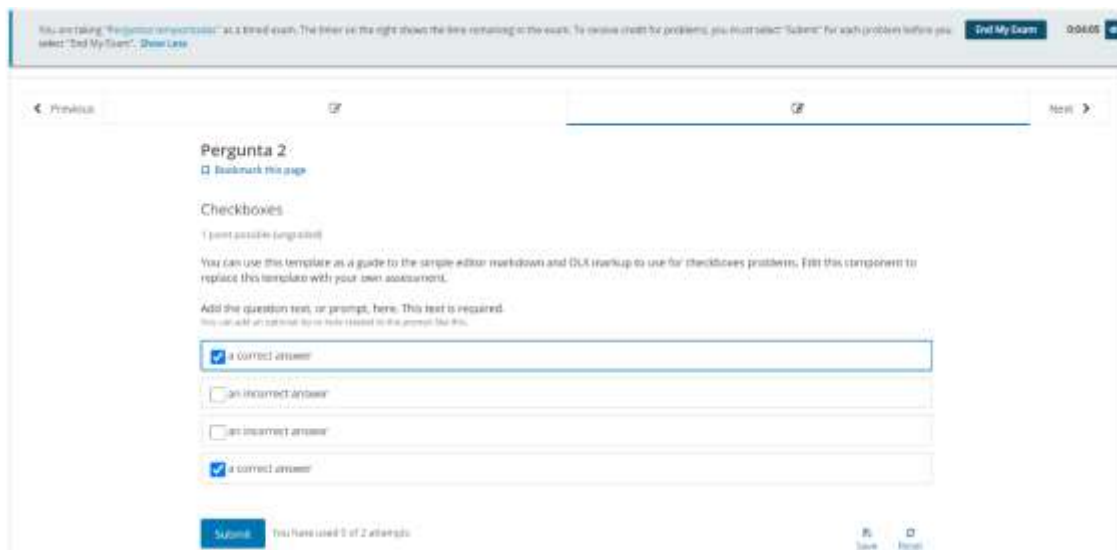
You are taking "Perguntas temporizadas" as a timed exam. The timer on the right shows the time remaining in the exam. To receive credit for problems, you must select "Submit" for each problem before you select "End My Exam". Show Less

End My Exam

0:04:05

Previous

Next

Pergunta 2

Bookmark this page

Checkboxes

1 point possible (ungraded)

You can use this template as a guide to the simple editor markdown and OLX markup to use for checkboxes problems. Edit this component to replace this template with your own assessment.

Add the question text, or prompt, here. This text is required.

You can add an optional tip or note related to the prompt like this.

a correct answer

an incorrect answer

an incorrect answer

a correct answer

Submit

You have used 1 of 2 attempts

Save

Reset